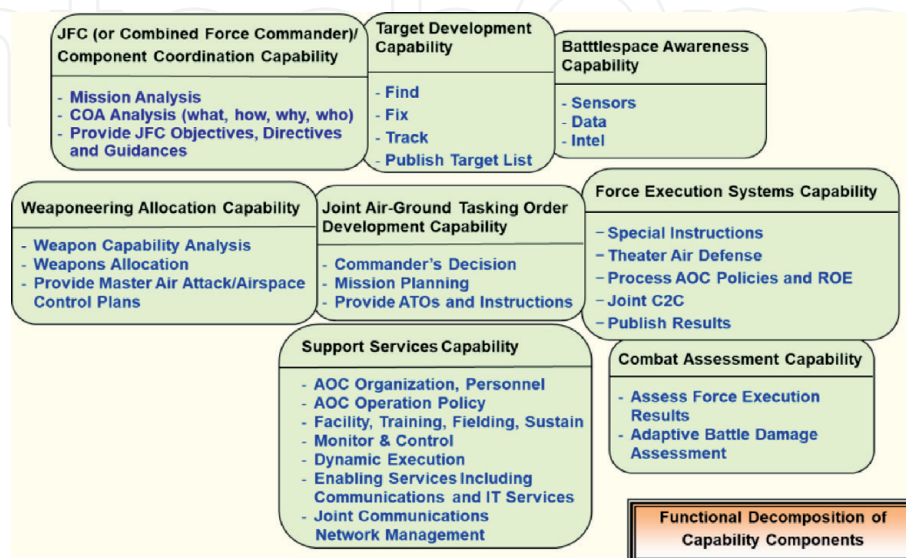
JFC (or Combined Force Commander)/ Component Coordination Capability

- Mission Analysis
- COA Analysis (what, how, why, who)
- Provide JFC Objectives, Directives and Guidances

Target Development Capability

- Find
- Fix
- Track
- Publish Target List

Batttlespace Awareness Capability

- Sensors
- Data
- Intel

Weaponeering Allocation Capability

- Weapon Capability Analysis
- Weapons Allocation
- Provide Master Air Attack/Airspace Control Plans

Joint Air-Ground Tasking Order Development Capability

- Commander's Decision
- Mission Planning
- Provide ATOs and Instructions

Force Execution Systems Capability

- Special Instructions
- Theater Air Defense
- Process AOC Policies and ROE
- Joint C2C
- Publish Results

Support Services Capability

- AOC Organization, Personnel
- AOC Operation Policy
- Facility, Training, Fielding, Sustain
- Monitor & Control
- Dynamic Execution
- Enabling Services Including Communications and IT Services
- Joint Communications Network Management

Combat Assessment Capability

- Assess Force Execution Results
- Adaptive Battle Damage Assessment

Functional Decomposition of Capability Components